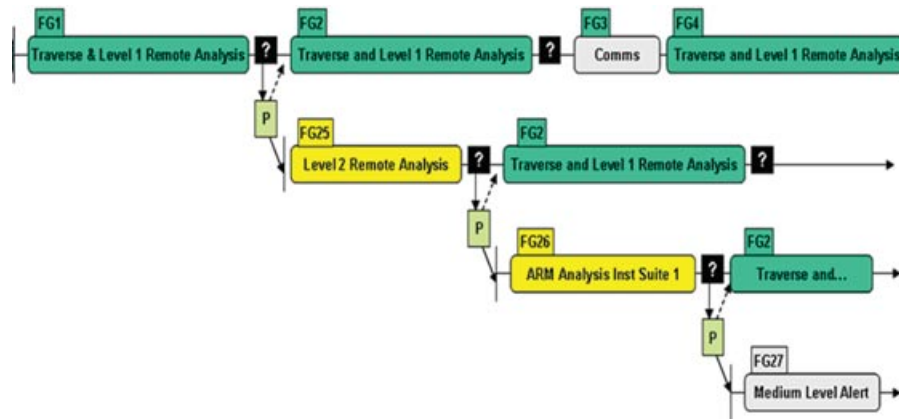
FG1
Traverse & Level 1 Remote Analysis
?
FG2
Traverse and Level 1 Remote Analysis
?
FG3
Comms
FG4
Traverse and Level 1 Remote Analysis

P
FG25
Level 2 Remote Analysis
?
FG2
Traverse and Level 1 Remote Analysis
?

P
FG26
ARM Analysis Inst Suite 1
?
FG2
Traverse and...

P
FG27
Medium Level Alert